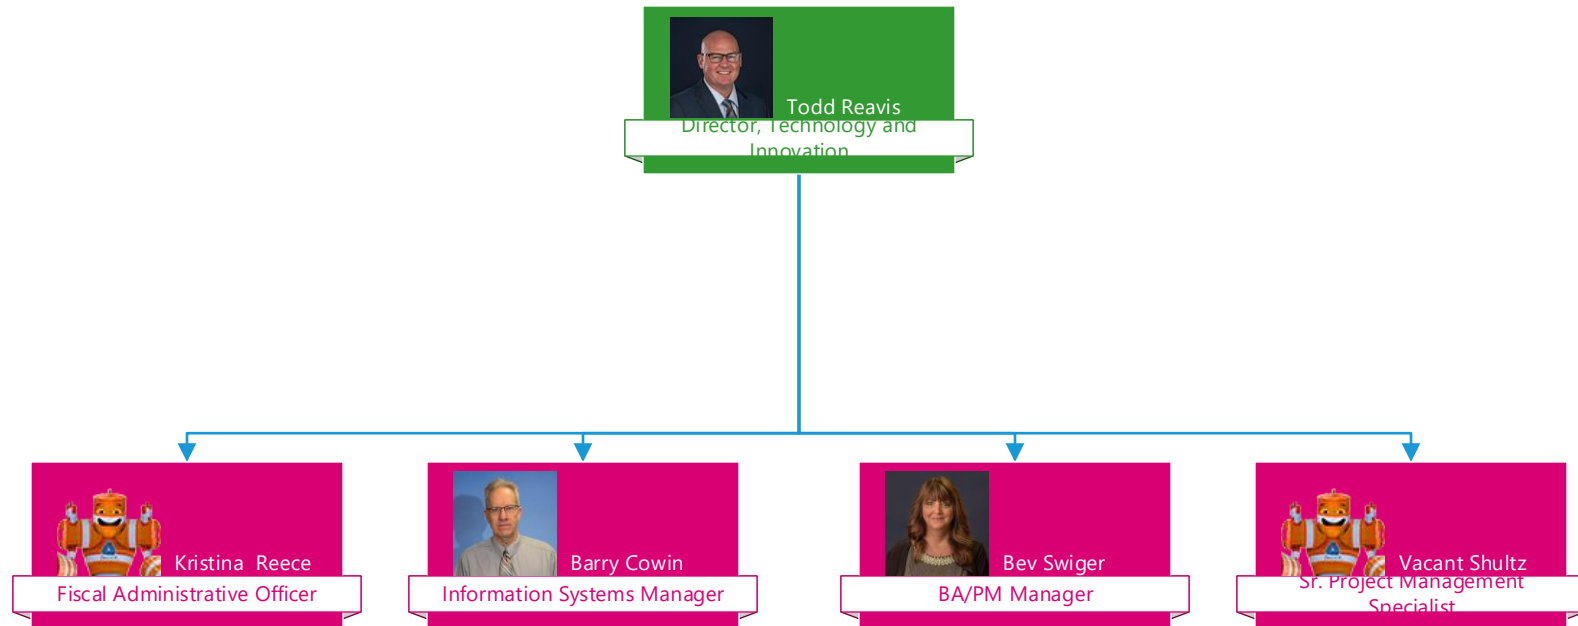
Todd Reavis
Director, Technology and Innovation

Kristina Reece
Fiscal Administrative Officer

Barry Cowin
Information Systems Manager

Bev Swiger
BA/PM Manager

Vacant Shultz
Sr. Project Management Specialist